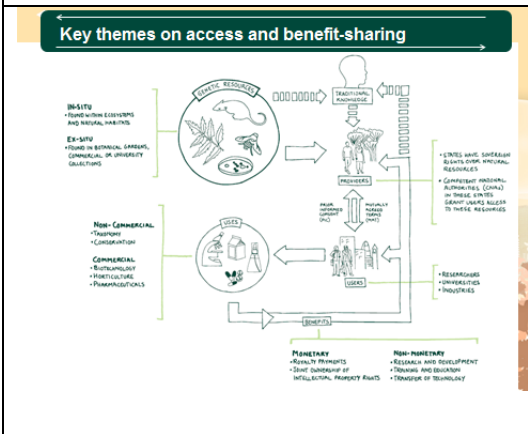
Key themes on access and benefit-sharing

GENETIC RESOURCES

IN-SITU
• FOUND WITHIN ECOSYSTEMS AND NATURAL HABITATS

EX-SITU
• FOUND IN BOTANICAL GARDENS, COMMERCIAL, OR UNIVERSITY COLLECTIONS

TRADITIONAL KNOWLEDGE

PROVIDERS

• STATES HAVE SOVEREIGN RIGHTS OVER NATURAL RESOURCES
• COMPETENT NATIONAL AUTHORITIES (CNAs) IN THESE STATES GRANT USERS ACCESS TO THESE RESOURCES

PRIOR INFORMED CONSENT (PIC)

MUTUALLY AGREED TERMS (MAT)

USES

NON-COMMERCIAL
• TAXONOMY
• CONSERVATION

COMMERCIAL
• BIOTECHNOLOGY
• HORTICULTURE
• PHARMACEUTICALS

USERS

• RESEARCHERS
• UNIVERSITIES
• INDUSTRIES

BENEFITS

MONETARY
• ROYALTY PAYMENTS
• JOINT OWNERSHIP OF INTELLECTUAL PROPERTY RIGHTS

NON-MONETARY
• RESEARCH AND DEVELOPMENT
• TRAINING AND EDUCATION
• TRANSFER OF TECHNOLOGY